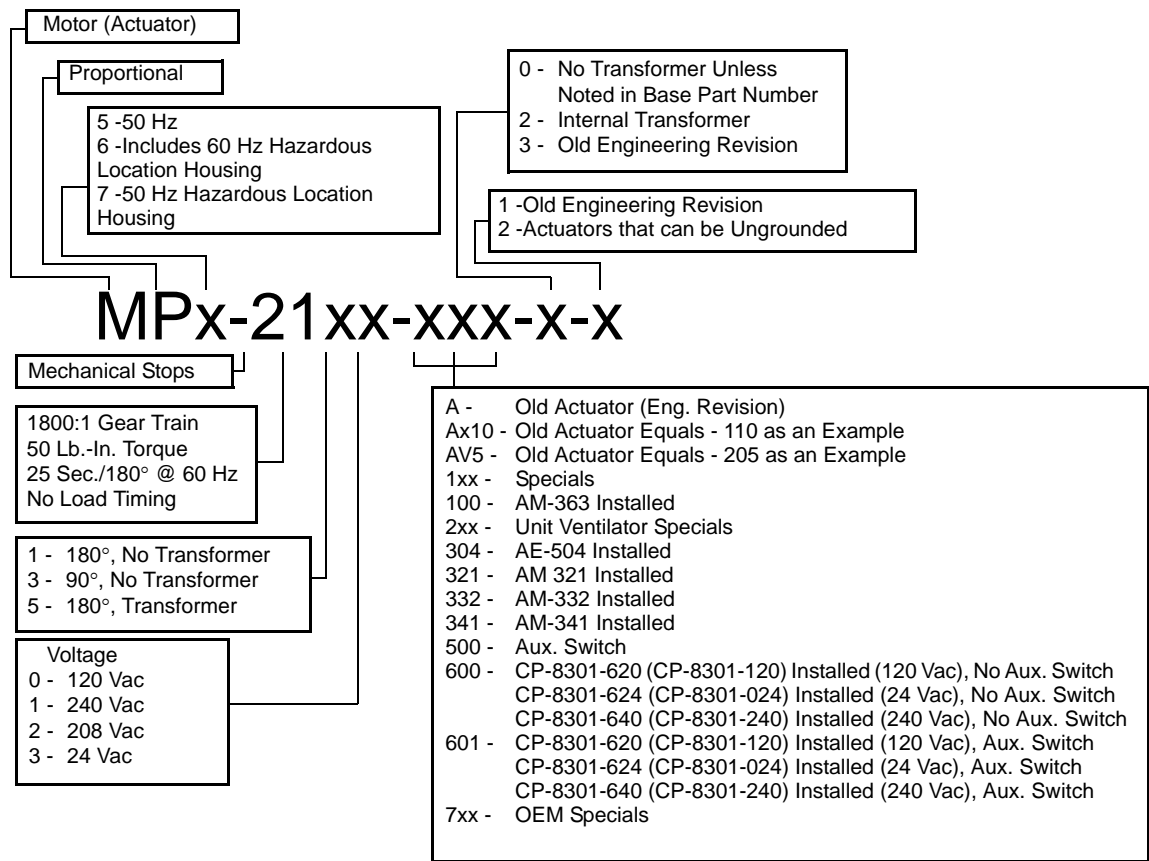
Motor (Actuator)

Proportional

5 -50 Hz
6 -Includes 60 Hz Hazardous Location Housing
7 -50 Hz Hazardous Location Housing

0 - No Transformer Unless Noted in Base Part Number
2 - Internal Transformer
3 - Old Engineering Revision

1 -Old Engineering Revision
2 -Actuators that can be Ungrounded

MPx-21xx-xxx-x-x

Mechanical Stops

1800:1 Gear Train
50 Lb.-In. Torque
25 Sec./180° @ 60 Hz
No Load Timing

1 - 180°, No Transformer
3 - 90°, No Transformer
5 - 180°, Transformer

Voltage
0 - 120 Vac
1 - 240 Vac
2 - 208 Vac
3 - 24 Vac

A - Old Actuator (Eng. Revision)
Ax10 - Old Actuator Equals - 110 as an Example
AV5 - Old Actuator Equals - 205 as an Example
1xx - Specials
100 - AM-363 Installed
2xx - Unit Ventilator Specials
304 - AE-504 Installed
321 - AM 321 Installed
332 - AM-332 Installed
341 - AM-341 Installed
500 - Aux. Switch
600 - CP-8301-620 (CP-8301-120) Installed (120 Vac), No Aux. Switch
CP-8301-624 (CP-8301-024) Installed (24 Vac), No Aux. Switch
CP-8301-640 (CP-8301-240) Installed (240 Vac), No Aux. Switch
601 - CP-8301-620 (CP-8301-120) Installed (120 Vac), Aux. Switch
CP-8301-624 (CP-8301-024) Installed (24 Vac), Aux. Switch
CP-8301-640 (CP-8301-240) Installed (240 Vac), Aux. Switch
7xx - OEM Specials